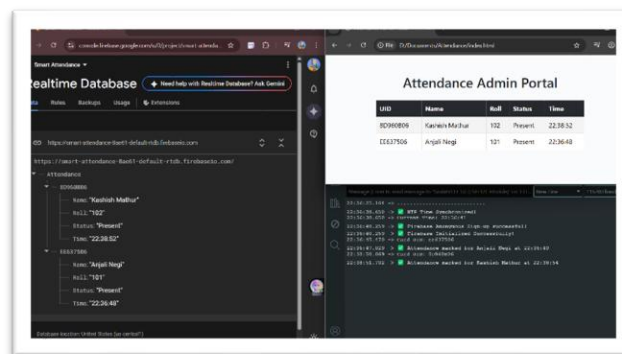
console.firebase.google.com/u/0/project/smart-attenda...

Smart Attendance

Realtime Database

Need help with Realtime Database? Ask Gemini

Data Rules Backups Usage Extensions

https://smart-attendance-8ae61-default-rtdb.firebaseio.com

https://smart-attendance-8ae61-default-rtdb.firebaseio.com/

Attendance

8D9608B6

Name: "Kashish Mathur"

Roll: "102"

Status: "Present"

Time: "22:38:52"

EE637506

Name: "Anjali Negi"

Roll: "101"

Status: "Present"

Time: "22:36:48"

Database location: United States (us-central1)

File D:/Documents/AttendanceIndex.html

Attendance Admin Portal

| UID | Name | Roll | Status | Time |
|---|---|---|---|---|
| 8D9608B6 | Kashish Mathur | 102 | Present | 22:38:52 |
| EE637506 | Anjali Negi | 101 | Present | 22:36:48 |

22:32:25.144 -> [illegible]
22:34:38.458 -> NTP Time Synchronized!
22:34:38.458 -> Current Time: 22:34:47
22:34:40.259 -> Firebase Anonymous Sign-up successful!
22:34:40.259 -> Firebase Initialized Successfully!
22:36:45.475 -> Card UID: EE637506
22:36:47.329 -> Attendance marked for Anjali Negi at 22:36:48
22:38:50.669 -> Card UID: 8D9608B6
22:38:52.751 -> Attendance marked for Kashish Mathur at 22:38:54